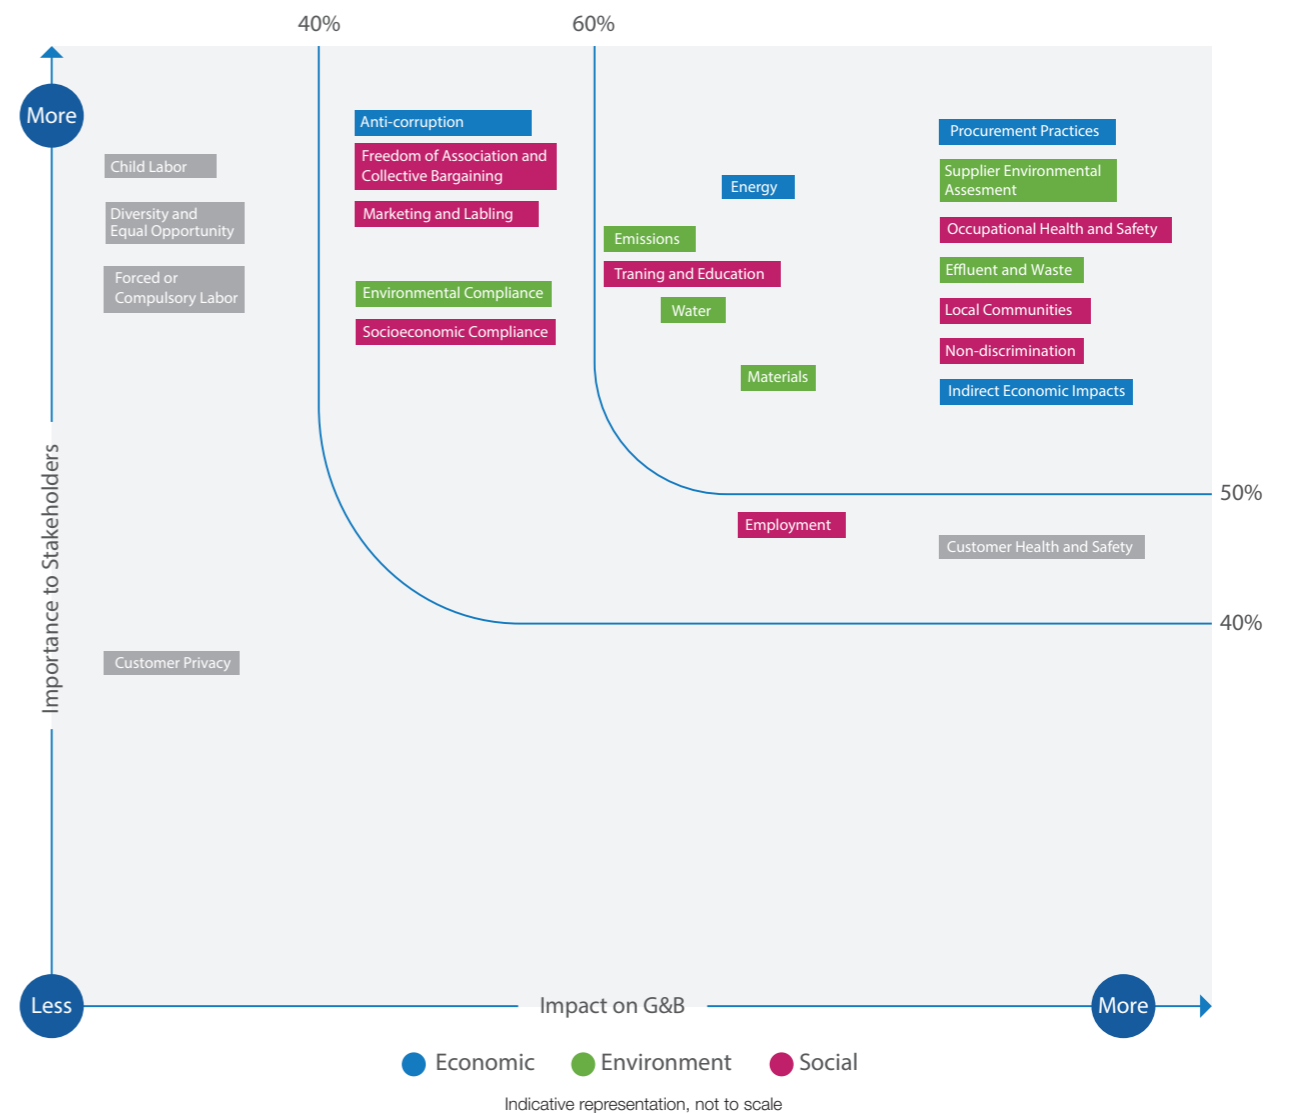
40%

60%

More

Child Labor

Diversity and Equal Opportunity

Forced or Compulsory Labor

Anti-corruption

Freedom of Association and Collective Bargaining

Marketing and Labling

Environmental Compliance

Socioeconomic Compliance

Energy

Emissions

Traning and Education

Water

Materials

Procurement Practices

Supplier Environmental Assesment

Occupational Health and Safety

Effluent and Waste

Local Communities

Non-discrimination

Indirect Economic Impacts

50%

Employment

Customer Health and Safety

40%

Customer Privacy

Importance to Stakeholders

Less

Impact on G&B

More

Economic Environment Social

Indicative representation, not to scale